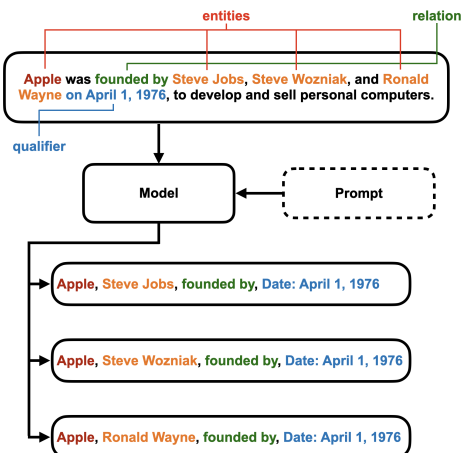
entities

relation

Apple was founded by Steve Jobs, Steve Wozniak, and Ronald Wayne on April 1, 1976, to develop and sell personal computers.

qualifier

Model

Prompt

Apple, Steve Jobs, founded by, Date: April 1, 1976

Apple, Steve Wozniak, founded by, Date: April 1, 1976

Apple, Ronald Wayne, founded by, Date: April 1, 1976